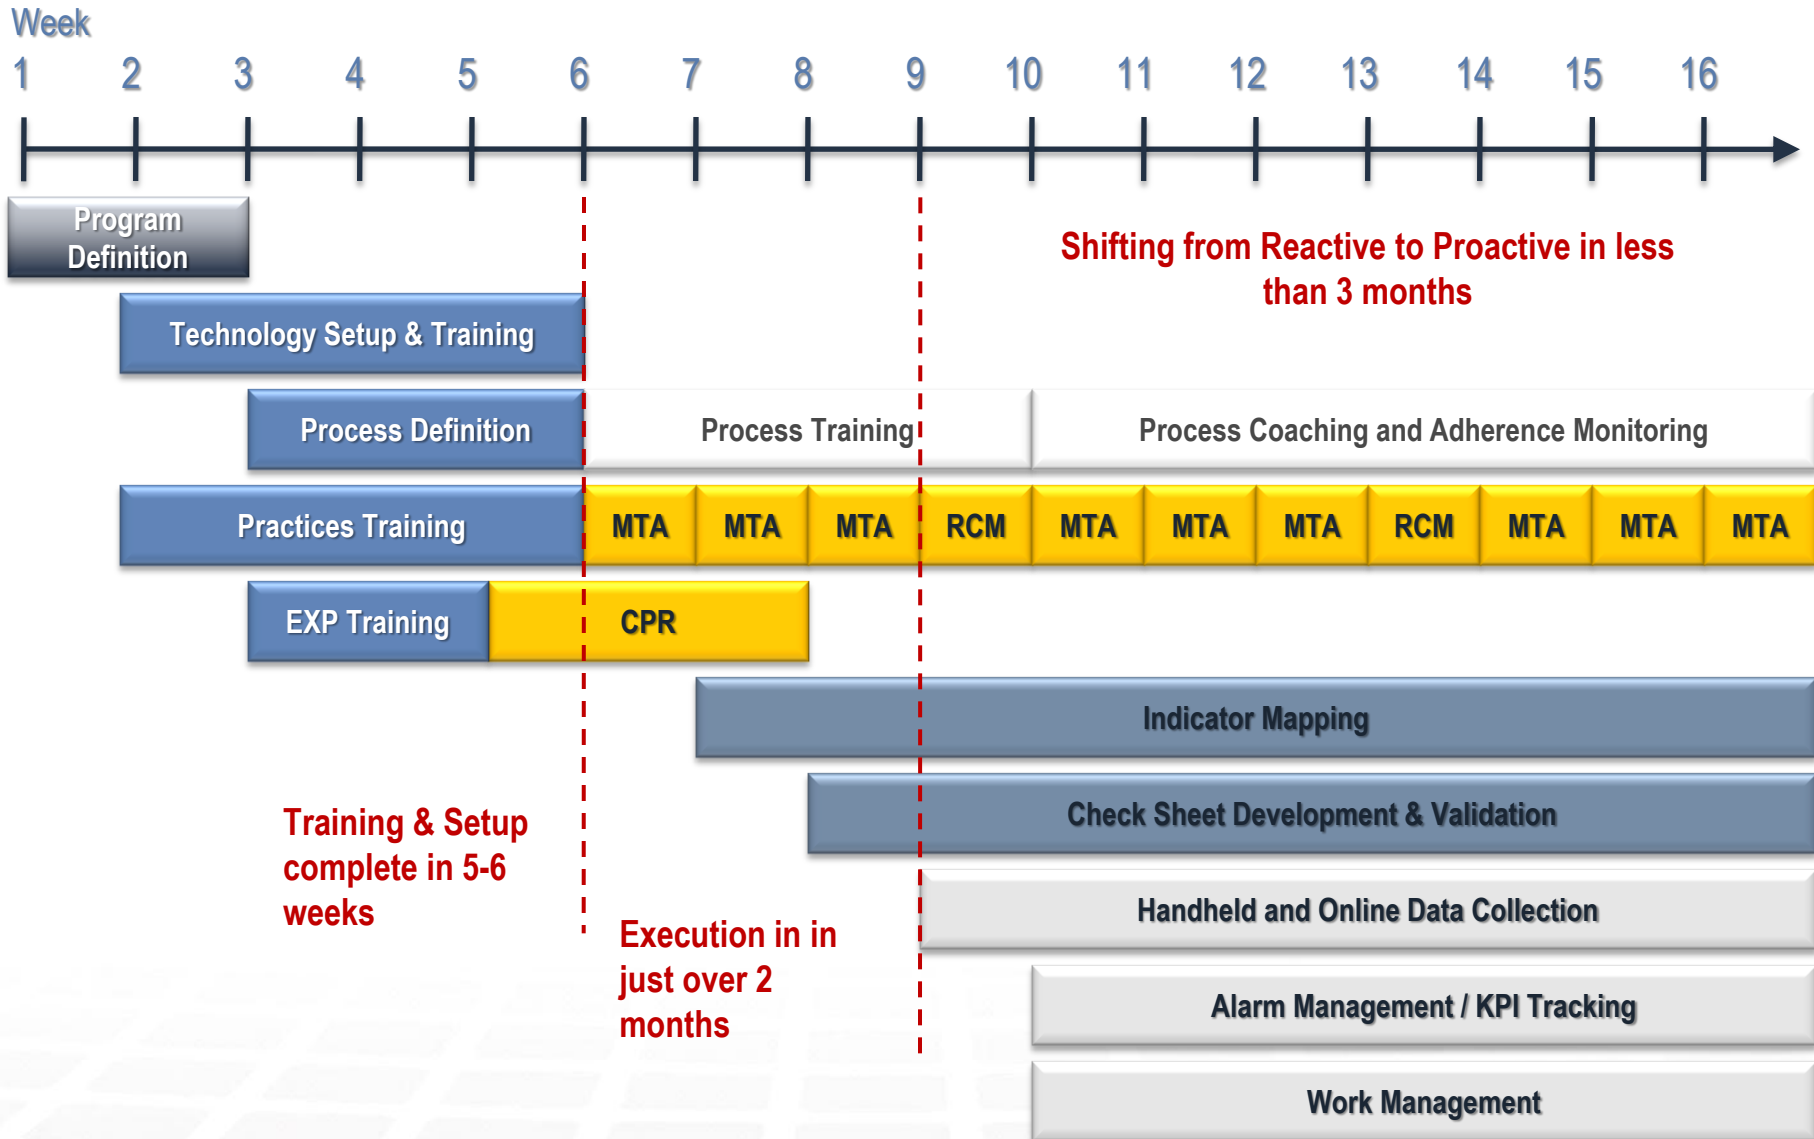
Week

1 2 3 4 5 6 7 8 9 10 11 12 13 14 15 16

Program Definition

Shifting from Reactive to Proactive in less than 3 months

Technology Setup & Training

Process Definition

Process Training

Process Coaching and Adherence Monitoring

Practices Training

MTA MTA MTA RCM MTA MTA MTA RCM MTA MTA MTA

EXP Training

CPR

Indicator Mapping

Check Sheet Development & Validation

Training & Setup complete in 5-6 weeks

Handheld and Online Data Collection

Execution in in just over 2 months

Alarm Management / KPI Tracking

Work Management